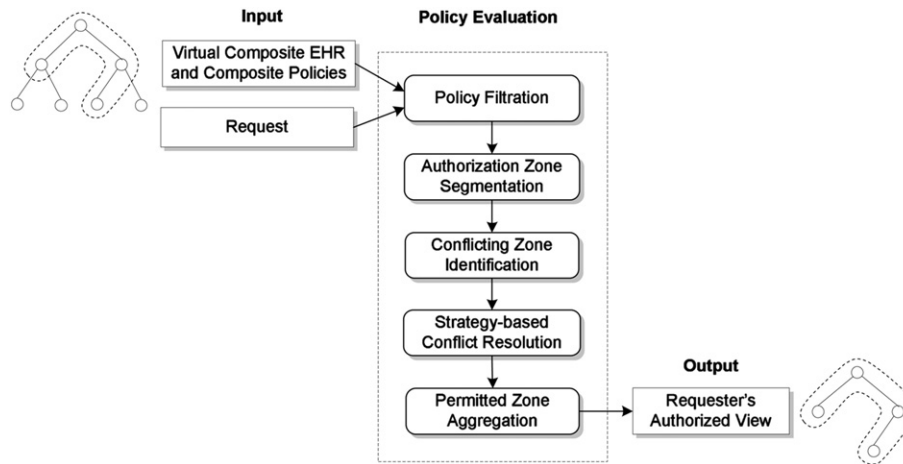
Input

Policy Evaluation

Virtual Composite EHR and Composite Policies

Request

Policy Filtration

Authorization Zone Segmentation

Conflicting Zone Identification

Strategy-based Conflict Resolution

Permitted Zone Aggregation

Output

Requester's Authorized View